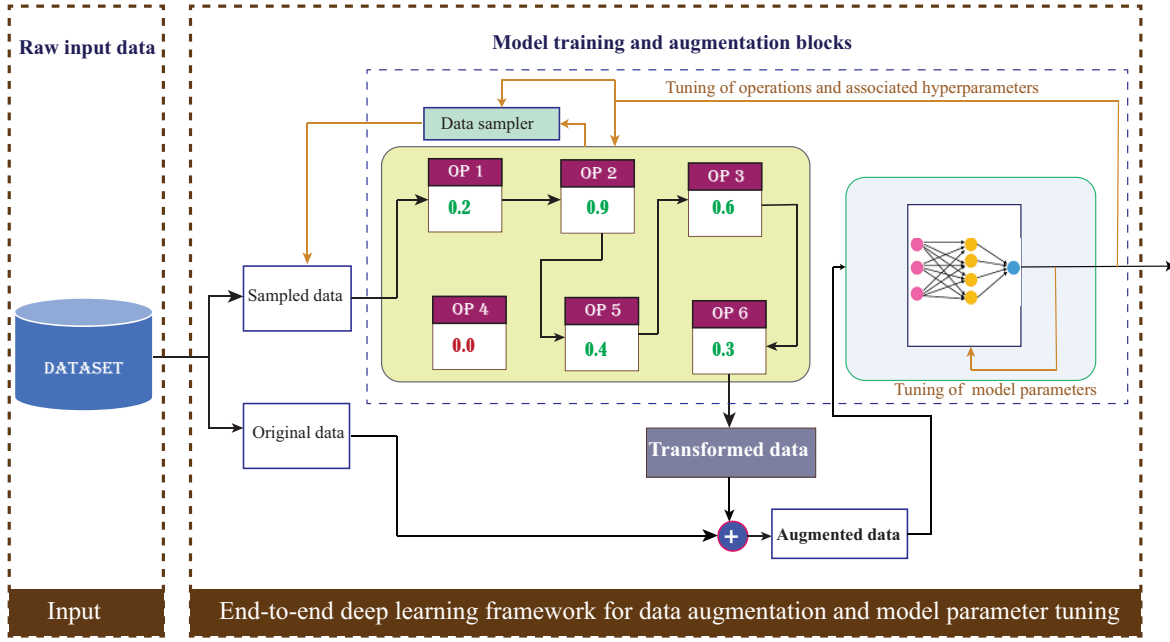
Raw input data

Model training and augmentation blocks

Tuning of operations and associated hyperparameters

Data sampler

OP 1
0.2

OP 2
0.9

OP 3
0.6

OP 4
0.0

OP 5
0.4

OP 6
0.3

DATASET

Sampled data

Original data

Transformed data

+

Augmented data

Tuning of model parameters

Input

End-to-end deep learning framework for data augmentation and model parameter tuning